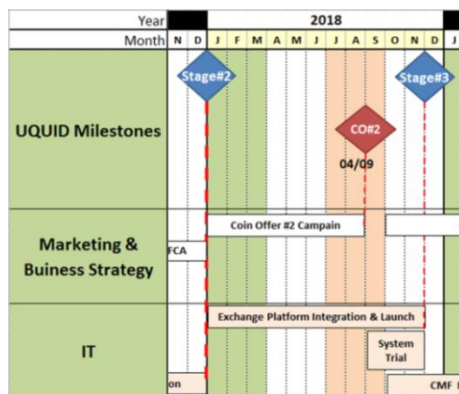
| Year | | | 2018 | | | | | | | | | | | |
|---|---|---|---|---|---|---|---|---|---|---|---|---|---|---|
| Month | N | D | J | F | M | A | M | J | J | A | S | O | N | D |

UQUID Milestones

Stage#2

CO#2

04/09

Stage#3

Marketing & Business Strategy

FCA

Coin Offer #2 Campain

IT

Exchange Platform Integration & Launch

System Trial

on

CMF